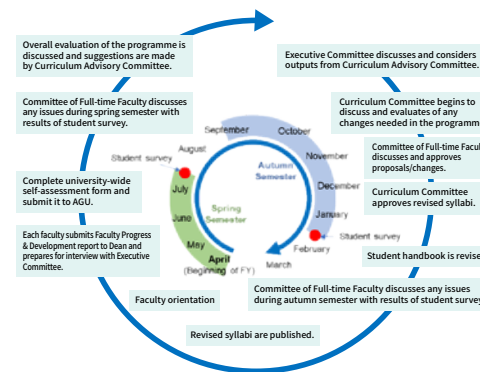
Overall evaluation of the programme is discussed and suggestions are made by Curriculum Advisory Committee.

Committee of Full-time Faculty discusses any issues during spring semester with results of student survey.

Complete university-wide self-assessment form and submit it to AGU.

Each faculty submits Faculty Progress & Development report to Dean and prepares for interview with Executive Committee.

Faculty orientation

Revised syllabi are published.

Executive Committee discusses and considers outputs from Curriculum Advisory Committee.

Curriculum Committee begins to discuss and evaluates of any changes needed in the programm

Committee of Full-time Facul discusses and approves proposals/changes.

Curriculum Committee approves revised syllabi.

Student handbook is revise

Committee of Full-time Faculty discusses any issues during autumn semester with results of student survey

September
October
November
December
January
February
March
April
(Beginning of FY)
May
June
July
August

Autumn Semester

Spring Semester

Student survey

Student survey